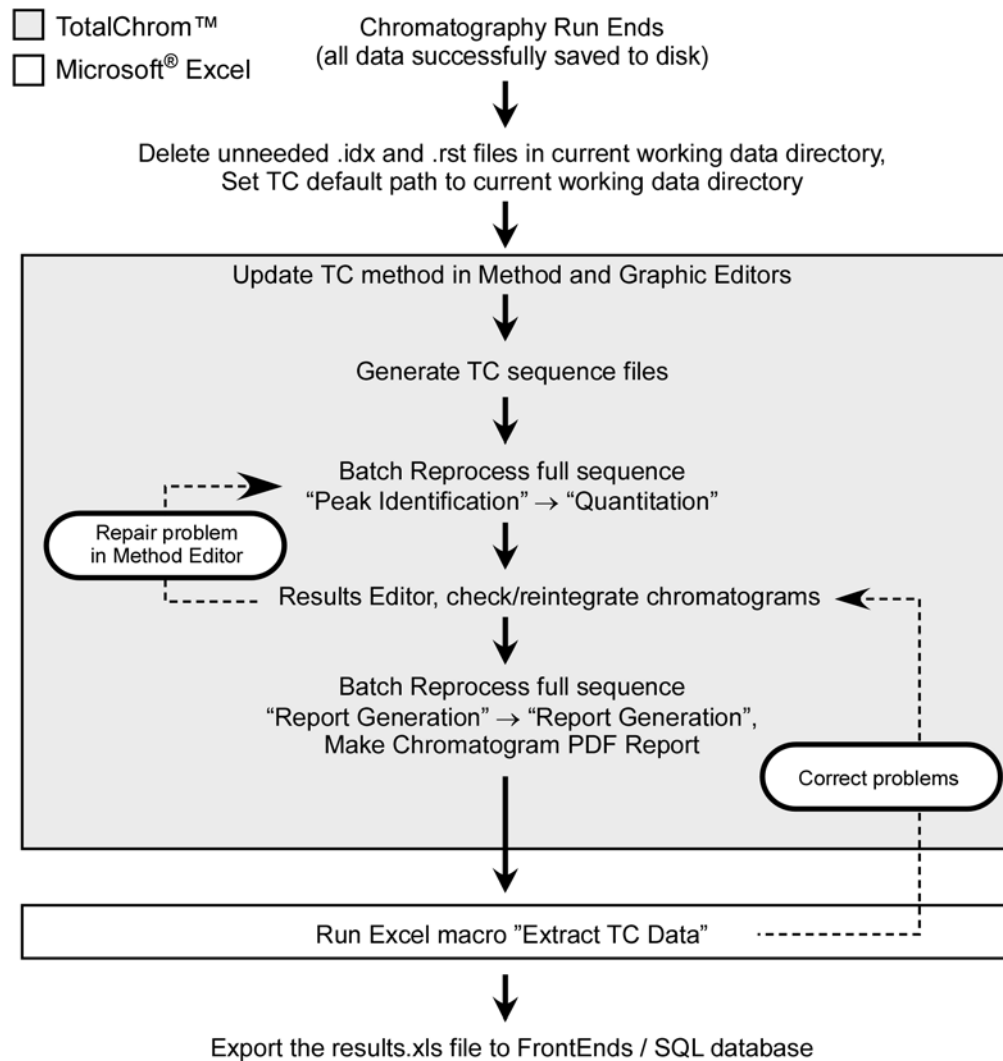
TotalChrom™
Microsoft® Excel

Chromatography Run Ends
(all data successfully saved to disk)

Delete unneeded .idx and .rst files in current working data directory,
Set TC default path to current working data directory

Update TC method in Method and Graphic Editors

Generate TC sequence files

Batch Reprocess full sequence
“Peak Identification” $\rightarrow$ “Quantitation”

Repair problem in Method Editor

Results Editor, check/reintegrate chromatograms

Batch Reprocess full sequence
“Report Generation” $\rightarrow$ “Report Generation”,
Make Chromatogram PDF Report

Correct problems

Run Excel macro ”Extract TC Data”

Export the results.xls file to FrontEnds / SQL database